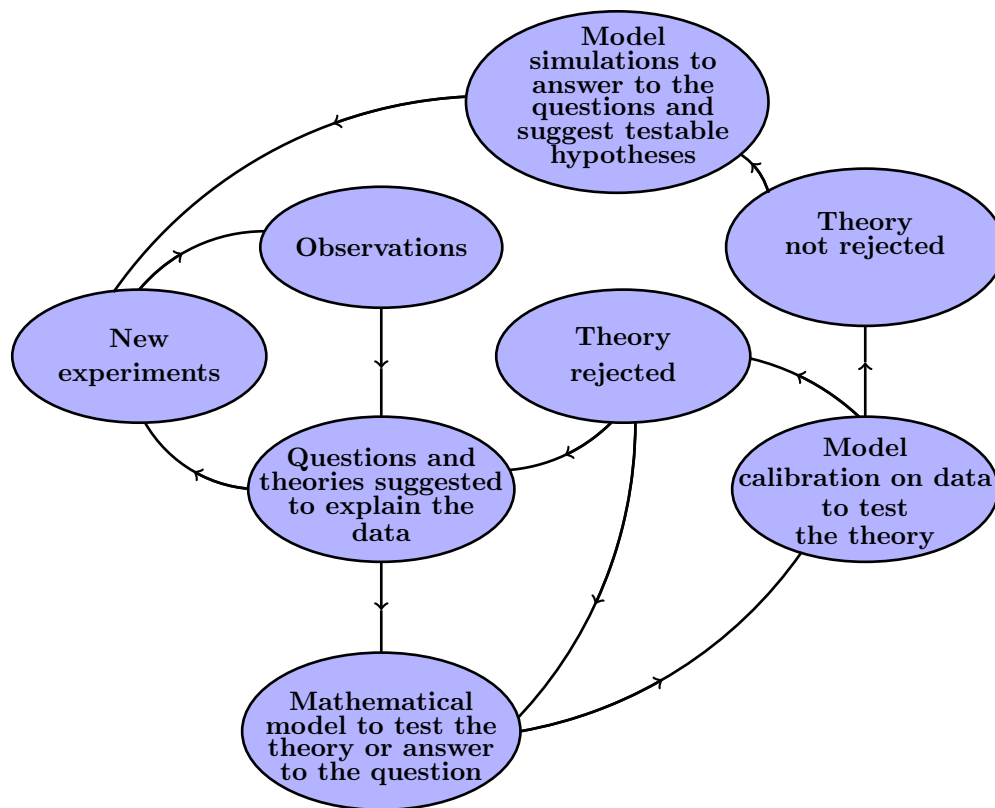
Model simulations to answer to the questions and suggest testable hypotheses

Observations

Theory not rejected

New experiments

Theory rejected

Questions and theories suggested to explain the data

Model calibration on data to test the theory

Mathematical model to test the theory or answer to the question